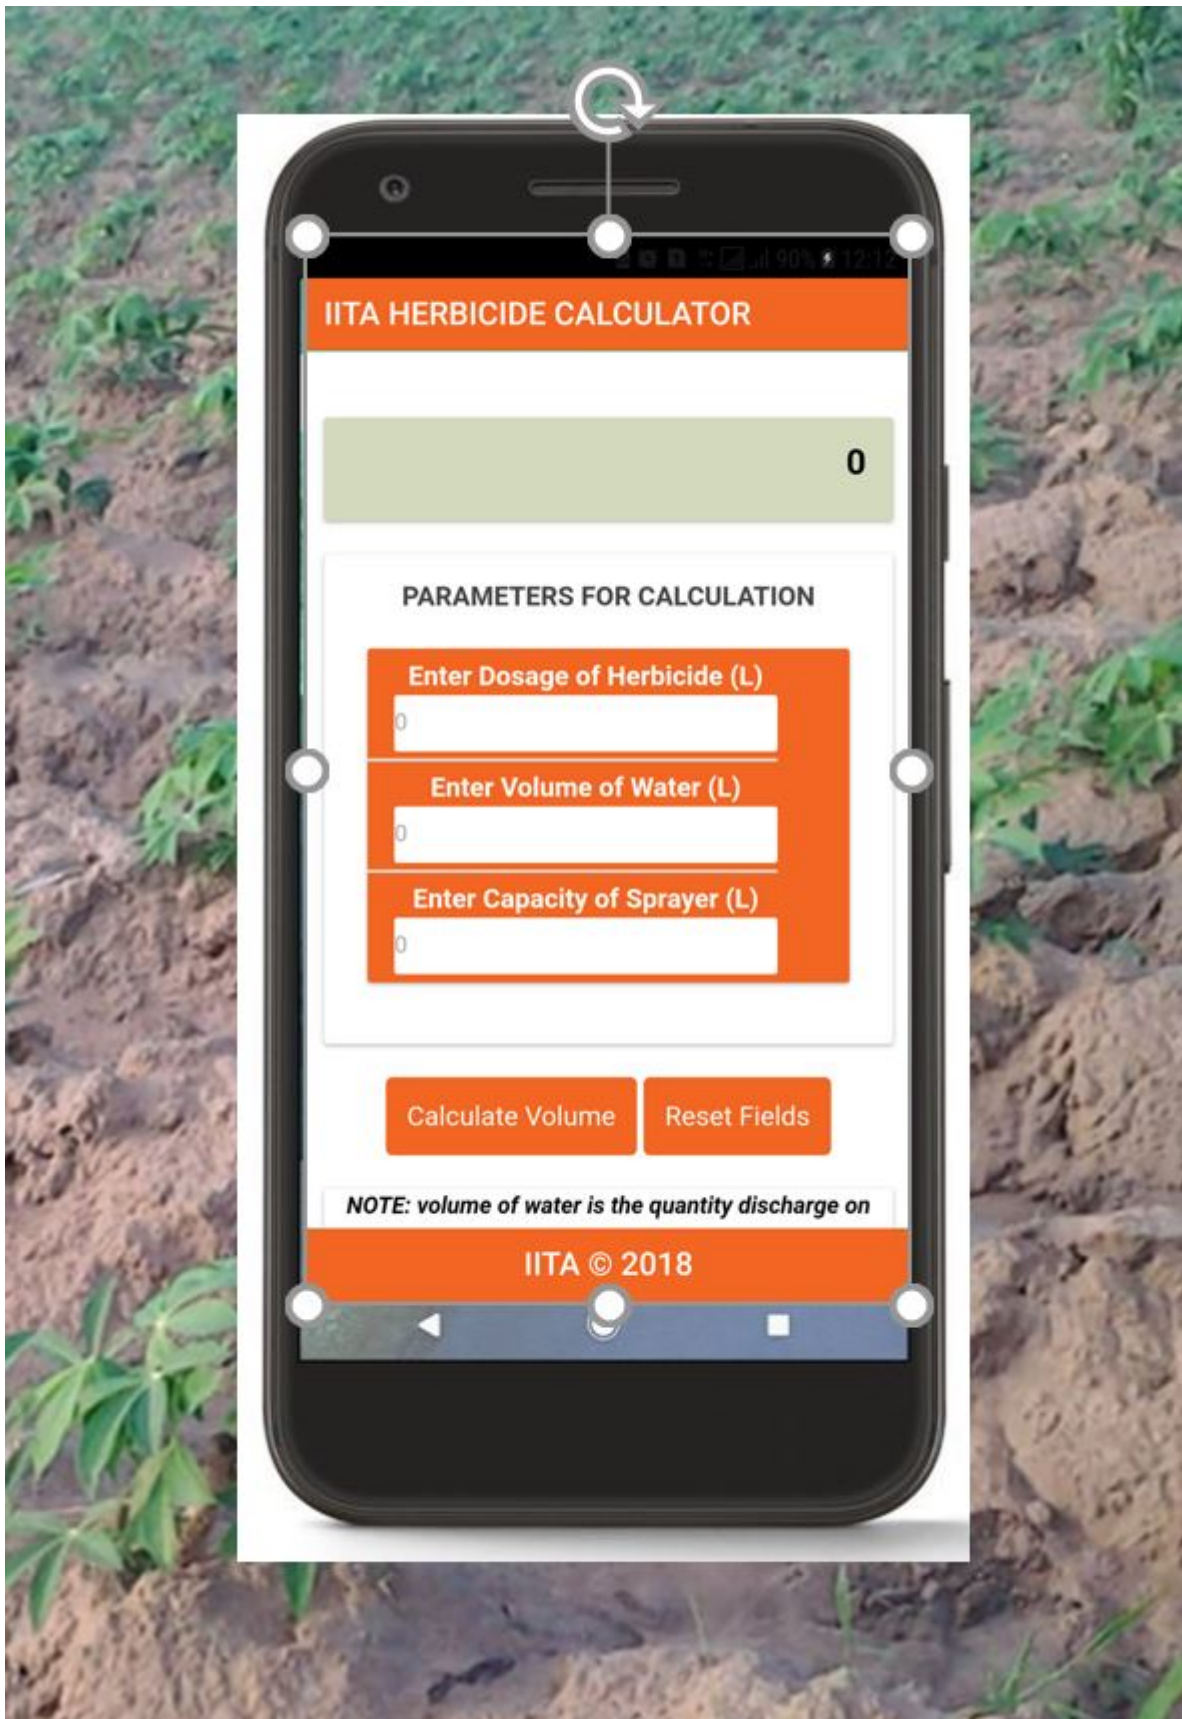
90% 12:12

IITA HERBICIDE CALCULATOR

0

PARAMETERS FOR CALCULATION

Enter Dosage of Herbicide (L)

0

Enter Volume of Water (L)

0

Enter Capacity of Sprayer (L)

0

Calculate Volume

Reset Fields

NOTE: volume of water is the quantity discharge on

IITA © 2018